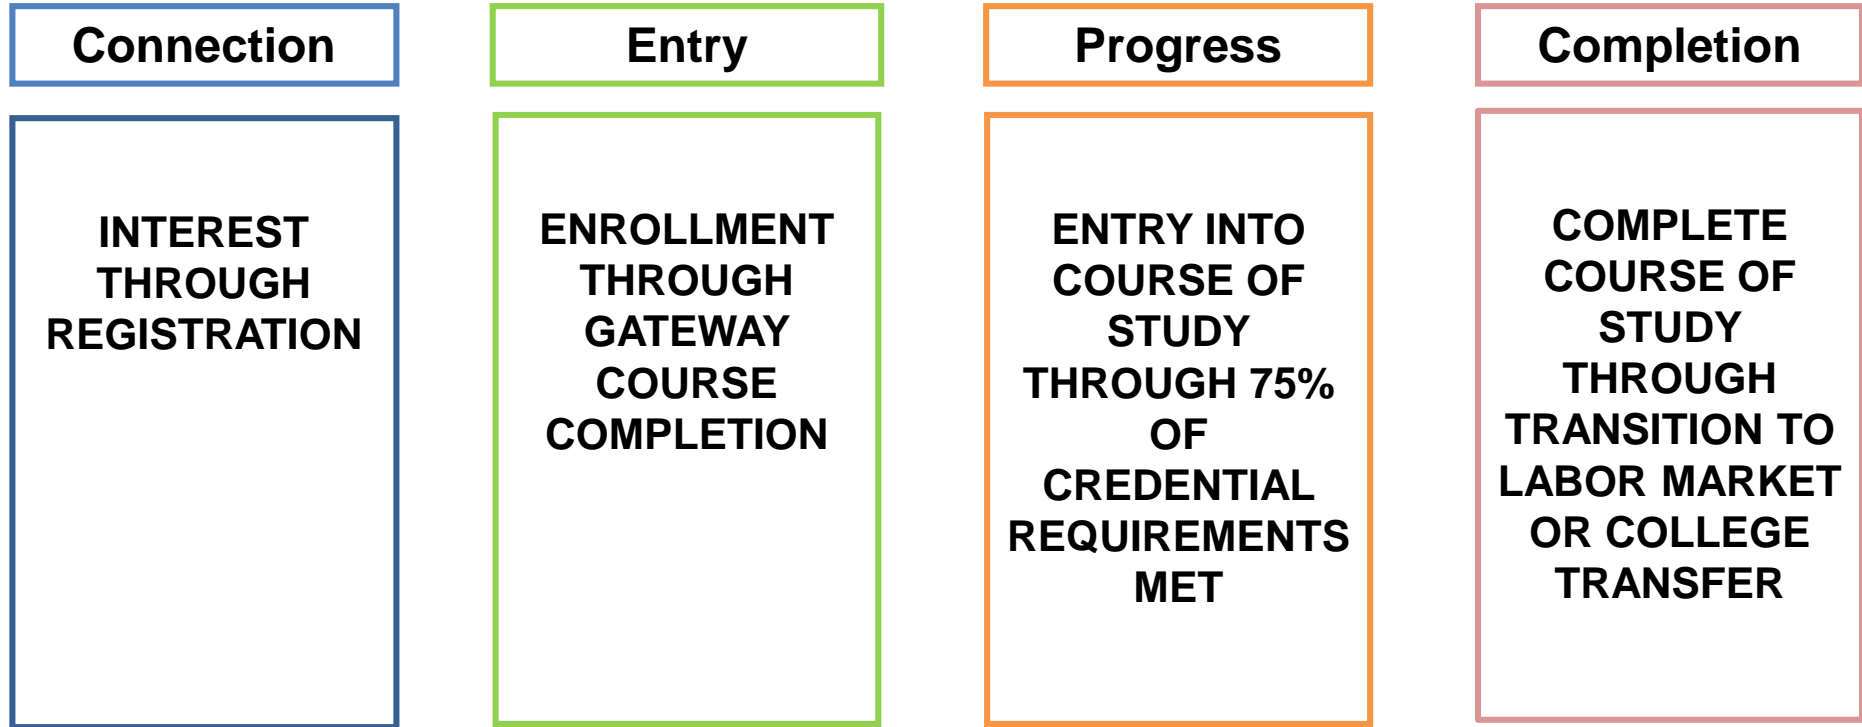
Connection

INTEREST THROUGH REGISTRATION

Entry

ENROLLMENT THROUGH GATEWAY COURSE COMPLETION

Progress

ENTRY INTO COURSE OF STUDY THROUGH 75% OF CREDENTIAL REQUIREMENTS MET

Completion

COMPLETE COURSE OF STUDY THROUGH TRANSITION TO LABOR MARKET OR COLLEGE TRANSFER